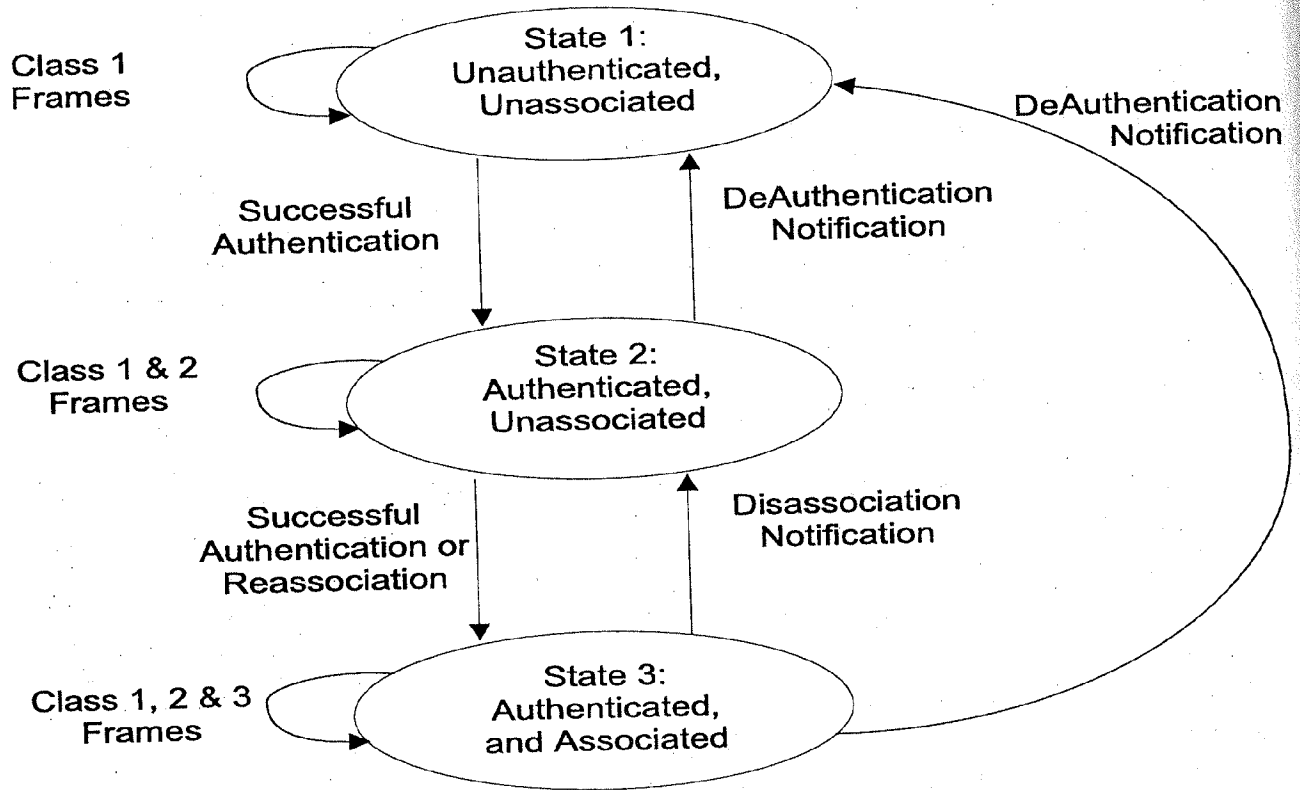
Class 1 Frames

State 1: Unauthenticated, Unassociated

DeAuthentication Notification

Successful Authentication

DeAuthentication Notification

Class 1 & 2 Frames

State 2: Authenticated, Unassociated

Successful Authentication or Reassociation

Disassociation Notification

Class 1, 2 & 3 Frames

State 3: Authenticated, and Associated